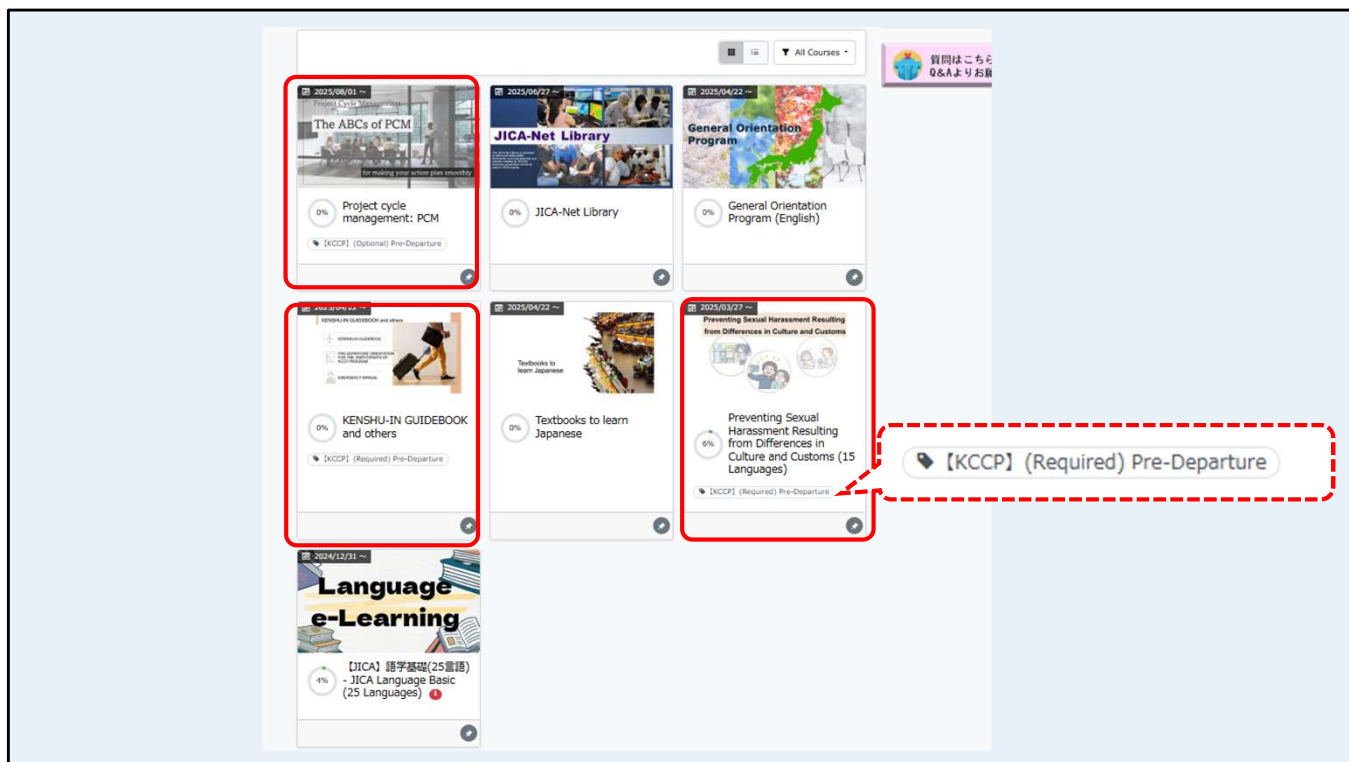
All Courses

質問はこちら
Q&Aよりお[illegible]

2025/08/01 ~
Project Cycle Management
The ABCs of PCM
for making your action plan smoothly
0%
Project cycle management: PCM
【KCCP】(Optional) Pre-Departure

2025/06/27 ~
JICA-Net Library
0%
JICA-Net Library

2025/04/22 ~
General Orientation Program
0%
General Orientation Program (English)

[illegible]
KENSHU-IN GUIDEBOOK and others
KENSHU-IN GUIDEBOOK
PRE-DEPARTURE ORIENTATION FOR THE PARTICIPANTS OF KCCP PROGRAM
EMERGENCY MANUAL
0%
KENSHU-IN GUIDEBOOK and others
【KCCP】(Required) Pre-Departure

2025/04/22 ~
Textbooks to learn Japanese
0%
Textbooks to learn Japanese

2025/03/27 ~
Preventing Sexual Harassment Resulting from Differences in Culture and Customs
6%
Preventing Sexual Harassment Resulting from Differences in Culture and Customs (15 Languages)
【KCCP】(Required) Pre-Departure

【KCCP】(Required) Pre-Departure

2024/12/31 ~
Language e-Learning
4%
【JICA】語学基礎(25言語) - JICA Language Basic (25 Languages)